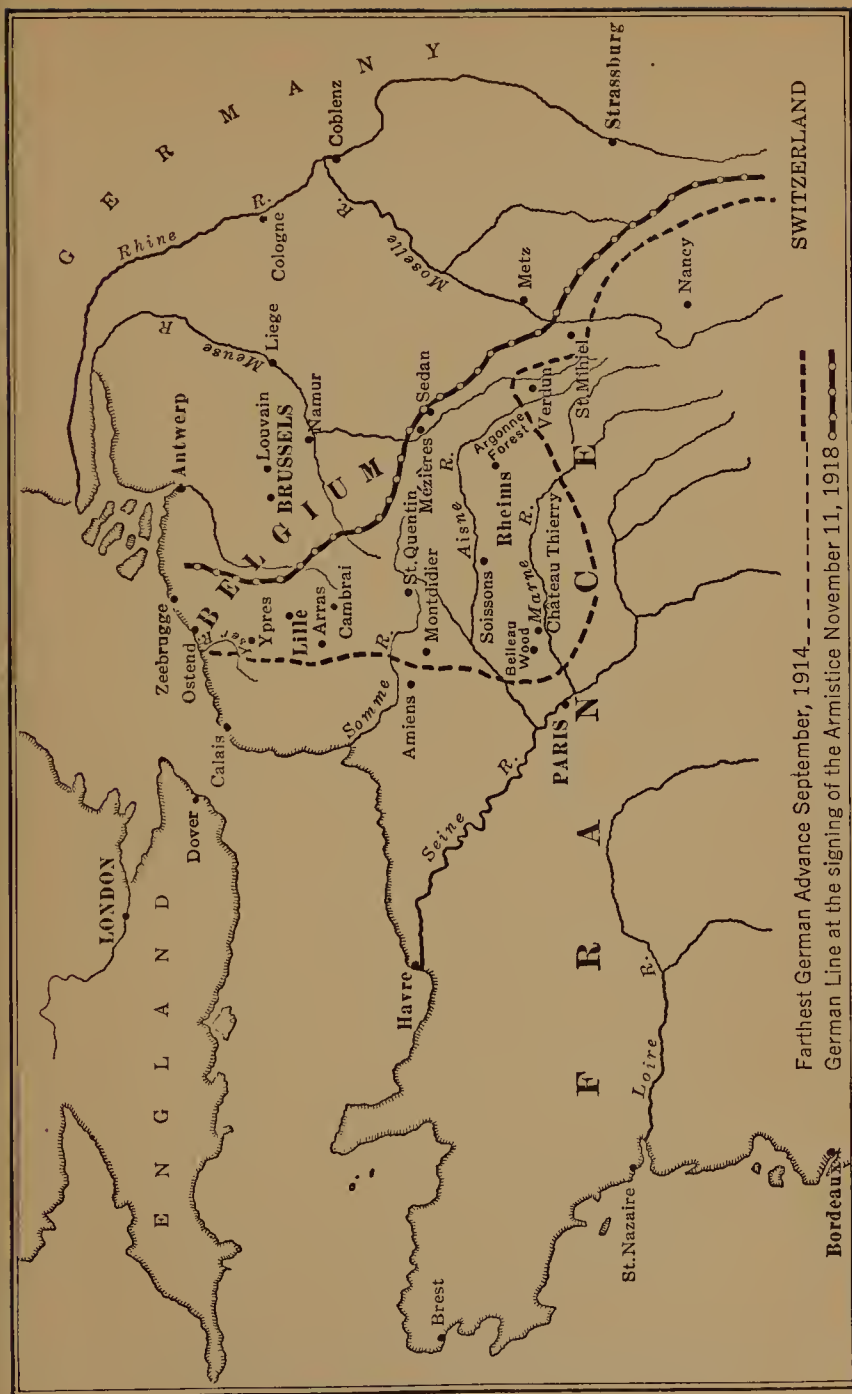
G E R M A N Y

Rhine R.

Coblenz

Strassburg

Cologne

Moselle R.

Meuse R.

Liege

Metz

Nancy

SWITZERLAND

Antwerp

Louvain

BRUSSELS

Namur

Sedan

B E L G I U M

Mézières

St. Mihiel

Verdun

Argonne Forest

Zeebrugge

Ostend

Ypres

Lille

Arras

Cambrai

St. Quentin

Aisne R.

Rheims

Soissons

Montdidier

Belleau Wood

Marne R.

Chateau Thierry

Somme R.

Amiens

Calais

Dover

LONDON

E N G L A N D

PARIS

Seine R.

Havre

F R A N C E

Brest

Loire R.

St. Nazaire

Bordeaux

Farthest German Advance September, 1914

German Line at the signing of the Armistice November 11, 1918